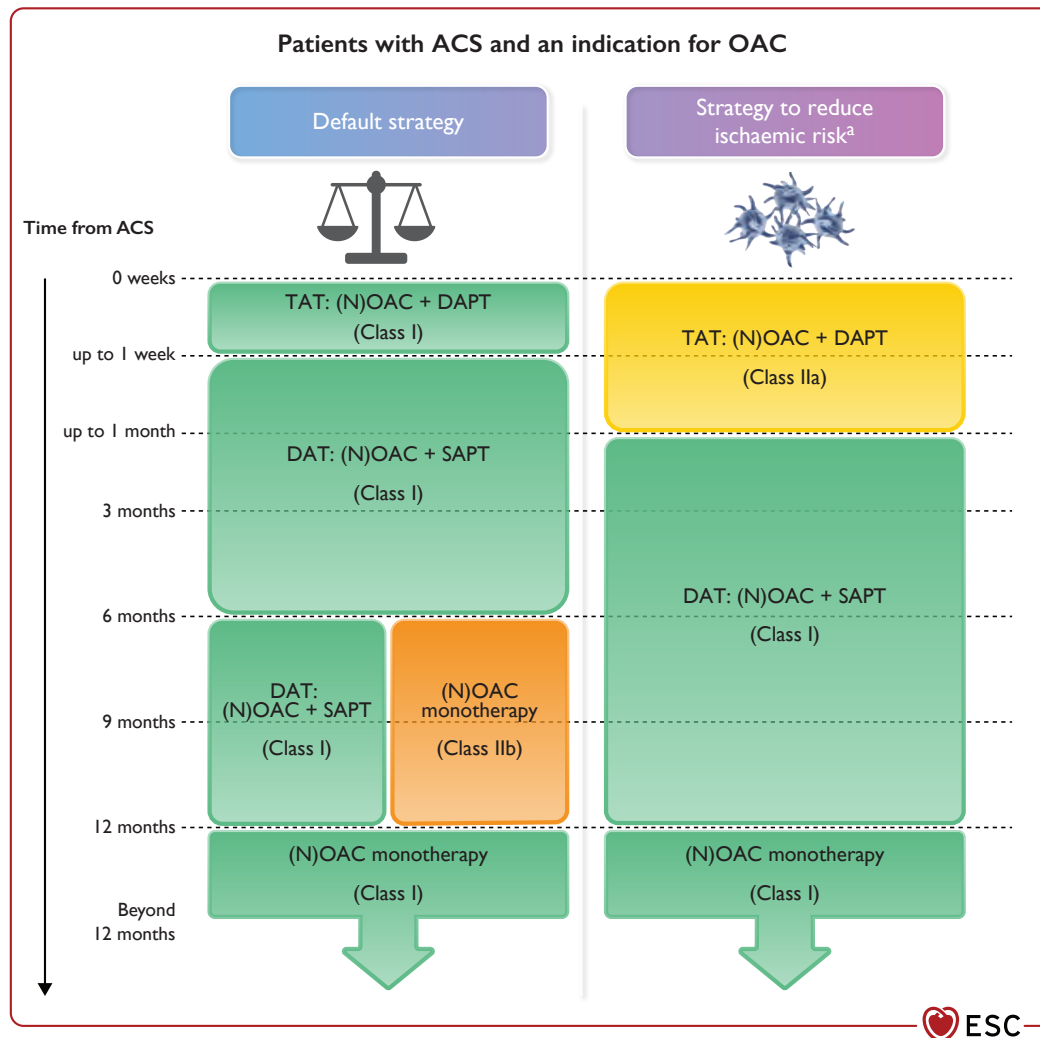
Patients with ACS and an indication for OAC

Default strategy

Strategy to reduce ischaemic risk$^{a}$

Time from ACS

0 weeks

up to 1 week

up to 1 month

3 months

6 months

9 months

12 months

Beyond 12 months

TAT: (N)OAC + DAPT
(Class I)

DAT: (N)OAC + SAPT
(Class I)

DAT: (N)OAC + SAPT
(Class I)

(N)OAC monotherapy
(Class IIb)

(N)OAC monotherapy
(Class I)

TAT: (N)OAC + DAPT
(Class IIa)

DAT: (N)OAC + SAPT
(Class I)

(N)OAC monotherapy
(Class I)

ESC